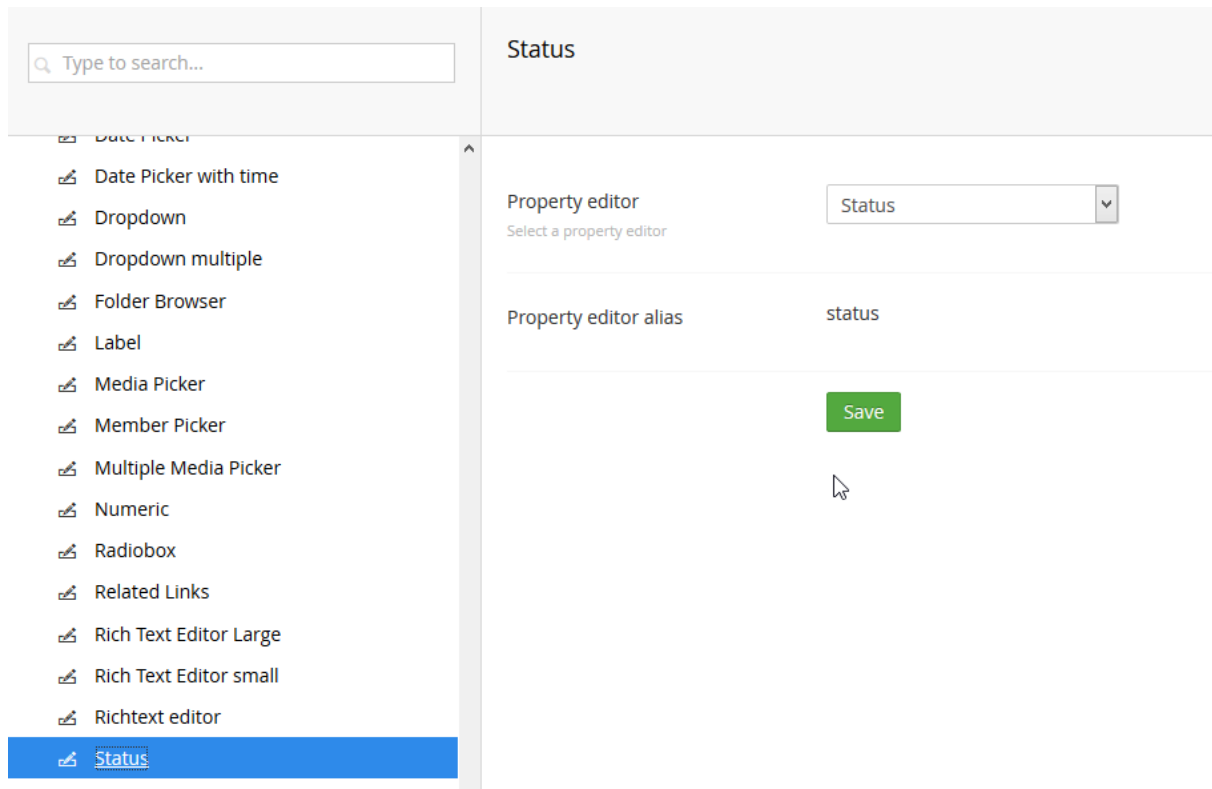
Type to search...

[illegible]

Date Picker with time

Dropdown

Dropdown multiple

Folder Browser

Label

Media Picker

Member Picker

Multiple Media Picker

Numeric

Radiobox

Related Links

Rich Text Editor Large

Rich Text Editor small

Richtext editor

Status

Status

Property editor
Select a property editor

Status

Property editor alias

status

Save